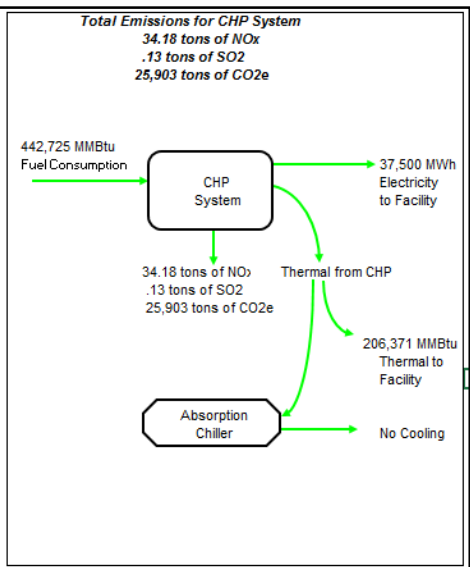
Total Emissions for CHP System
34.18 tons of NOx
.13 tons of SO2
25,903 tons of CO2e

442,725 MMBtu
Fuel Consumption

CHP
System

37,500 MWh
Electricity
to Facility

34.18 tons of NO›
.13 tons of SO2
25,903 tons of CO2e

Thermal from CHP

206,371 MMBtu
Thermal to
Facility

Absorption
Chiller

No Cooling